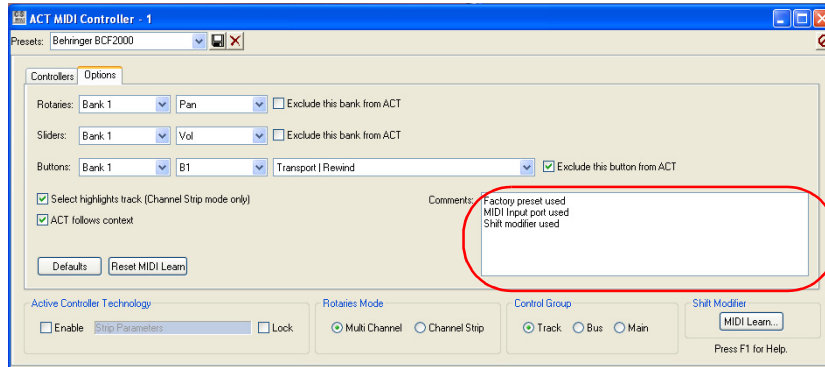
ACT MIDI Controller - 1

Presets: Behringer BCF2000

Controllers | Options

Rotaries: Bank 1 | Pan | Exclude this bank from ACT

Sliders: Bank 1 | Vol | Exclude this bank from ACT

Buttons: Bank 1 | B1 | Transport | Rewind | Exclude this button from ACT

Select highlights track (Channel Strip mode only)

ACT follows context

Comments: Factory preset used
MIDI Input port used
Shift modifier used

Defaults | Reset MIDI Learn

Active Controller Technology
Enable | Strip Parameters | Lock

Rotaries Mode
Multi Channel | Channel Strip

Control Group
Track | Bus | Main

Shift Modifier
MIDI Learn...

Press F1 for Help.